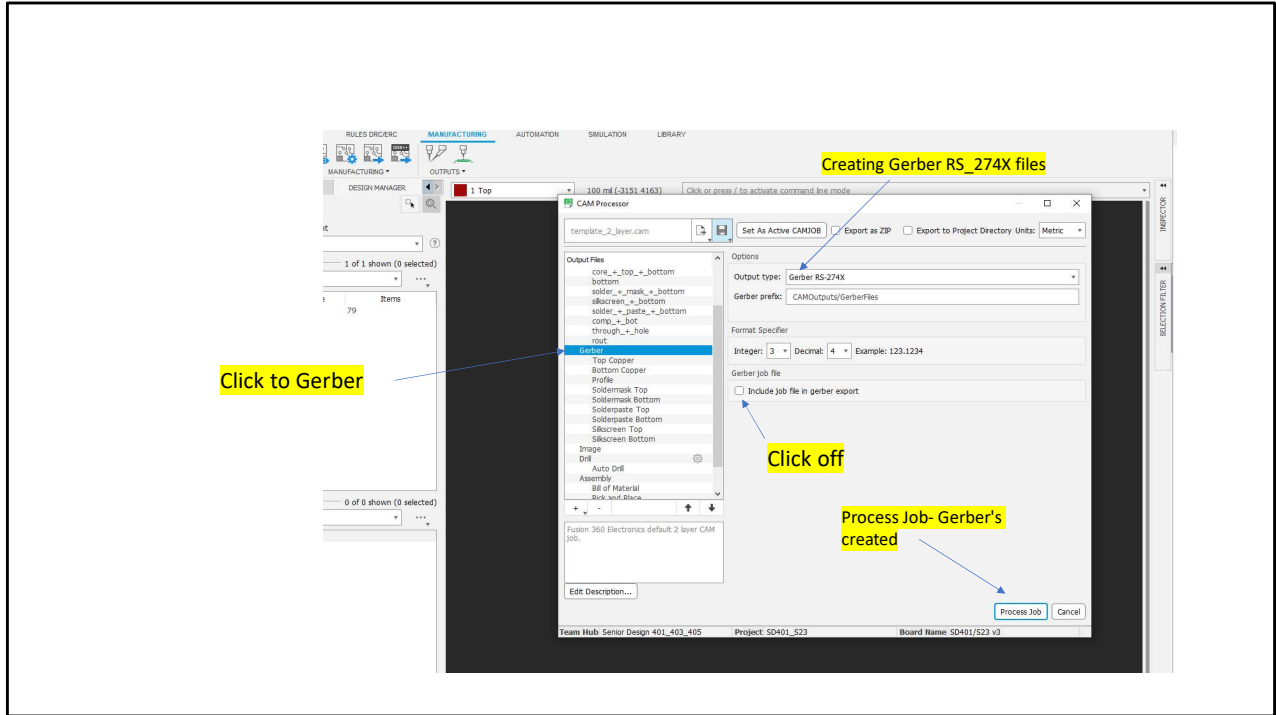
RULES DRC/ERC MANUFACTURING AUTOMATION SIMULATION LIBRARY

MANUFACTURING ▾ OUTPUTS ▾

DESIGN MANAGER

1 Top

100 mil (-3151 4163)

Click or press / to activate command line mode

INSPECTOR

SELECTION FILTER

1 of 1 shown (0 selected)

Items

79

0 of 0 shown (0 selected)

Creating Gerber RS_274X files

CAM Processor

template_2_layer.cam

Set As Active CAMJOB

Export as ZIP

Export to Project Directory

Units: Metric

Output Files

core_+_top_+_bottom
bottom
solder_+_mask_+_bottom
silkscreen_+_bottom
solder_+_paste_+_bottom
comp_+_bot
through_+_hole
rout
Gerber
Top Copper
Bottom Copper
Profile
Soldermask Top
Soldermask Bottom
Solderpaste Top
Solderpaste Bottom
Silkscreen Top
Silkscreen Bottom
Image
Drill
Auto Drill
Assembly
Bill of Material
Pick and Place

Options

Output type: Gerber RS-274X

Gerber prefix: CAMOutputs/GerberFiles

Format Specifier

Integer: 3 Decimal: 4 Example: 123.1234

Gerber job file

Include job file in gerber export

Click to Gerber

Click off

Fusion 360 Electronics default 2 layer CAM job.

Edit Description...

Process Job- Gerber's created

Process Job Cancel

Team Hub Senior Design 401_403_405 Project SD401_S23 Board Name SD401/S23 v3